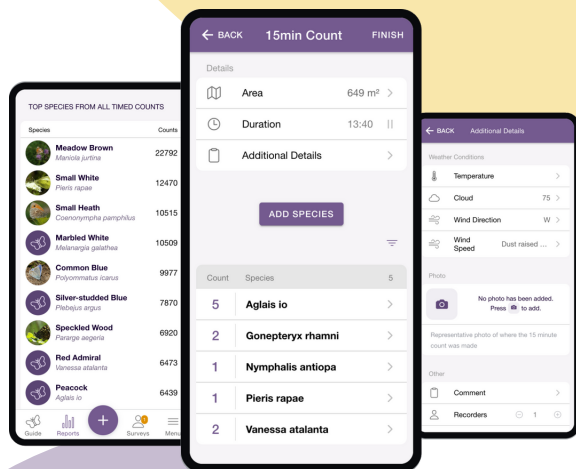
TOP SPECIES FROM ALL TIMED COUNTS

| Species | Counts |
|---|---|
| Meadow Brown *Maniola jurtina* | 22792 |
| Small White *Pieris rapae* | 12470 |
| Small Heath *Coenonympha pamphilus* | 10515 |
| Marbled White *Melanargia galathea* | 10509 |
| Common Blue *Polyommatus icarus* | 9977 |
| Silver-studded Blue *Plebejus argus* | 7870 |
| Speckled Wood *Pararge aegeria* | 6920 |
| Red Admiral *Vanessa atalanta* | 6473 |
| Peacock *Aglais io* | 6439 |

Guide Reports Surveys Menu

BACK 15min Count FINISH

Details

Area 649 m²

Duration 13:40

Additional Details

ADD SPECIES

| Count | Species 5 |
|---|---|
| 5 | Aglais io |
| 2 | Gonepteryx rhamni |
| 1 | Nymphalis antiopa |
| 1 | Pieris rapae |
| 2 | Vanessa atalanta |

BACK Additional Details

Weather Conditions

Temperature

Cloud 75

Wind Direction W

Wind Speed Dust raised ...

Photo

No photo has been added. Press to add.

Representative photo of where the 15 minute count was made

Other

Comment

Recorders 1